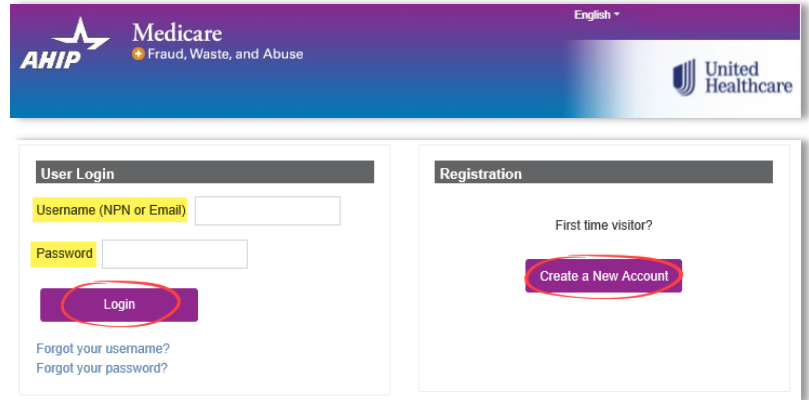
English

AHIP

Medicare
Fraud, Waste, and Abuse

United Healthcare

User Login

Username (NPN or Email)

Password

Login

Forgot your username?
Forgot your password?

Registration

First time visitor?

Create a New Account